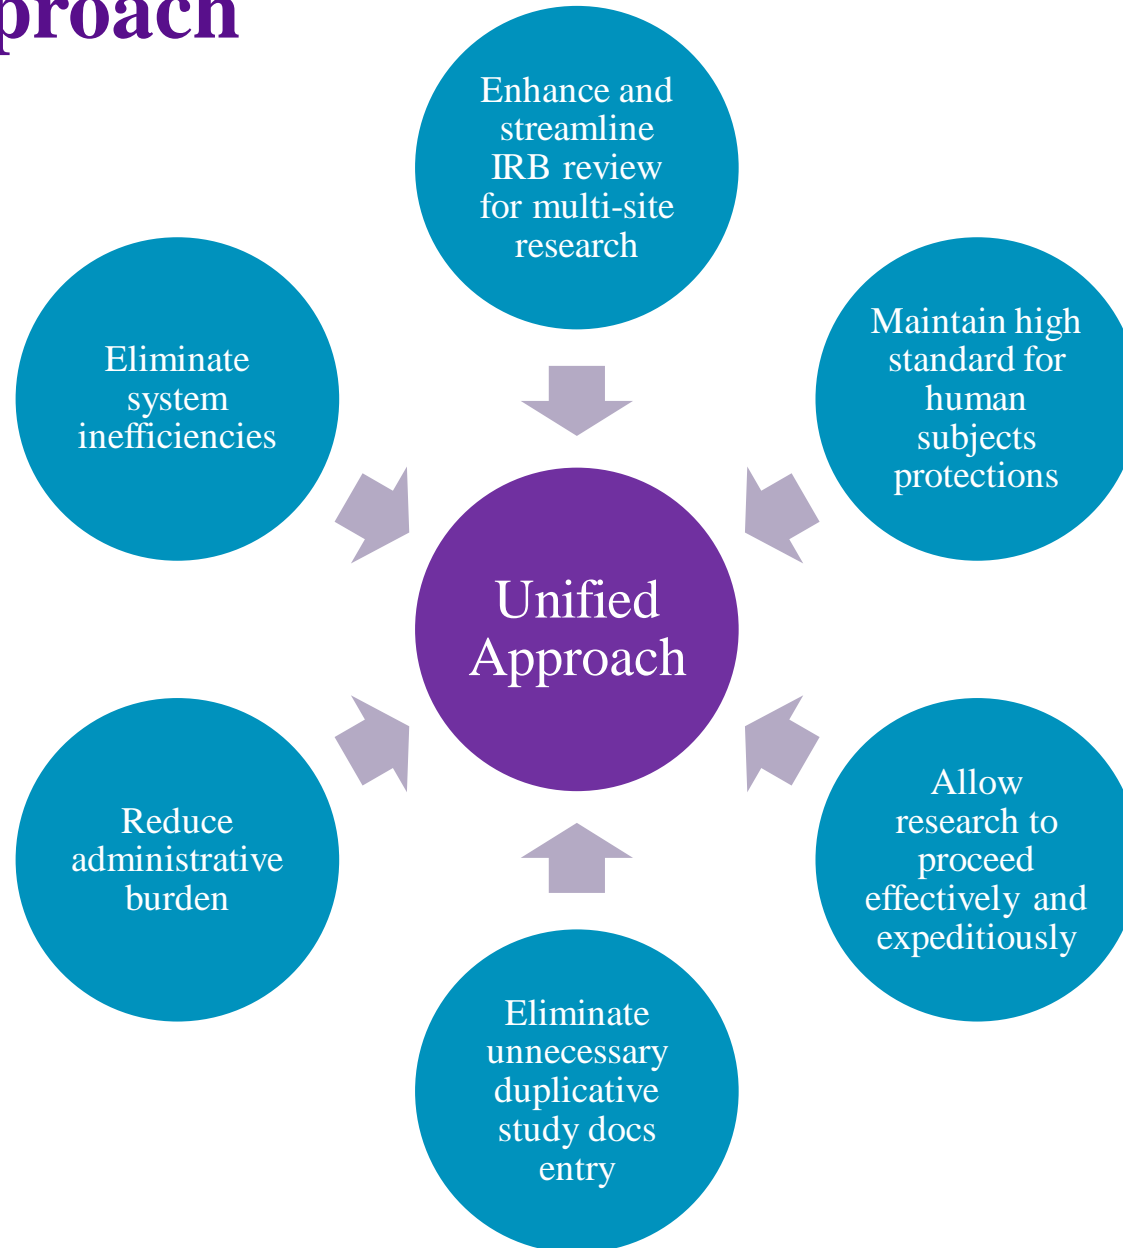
proach

Enhance and streamline IRB review for multi-site research

Eliminate system inefficiencies

Maintain high standard for human subjects protections

Unified Approach

Reduce administrative burden

Allow research to proceed effectively and expeditiously

Eliminate unnecessary duplicative study docs entry